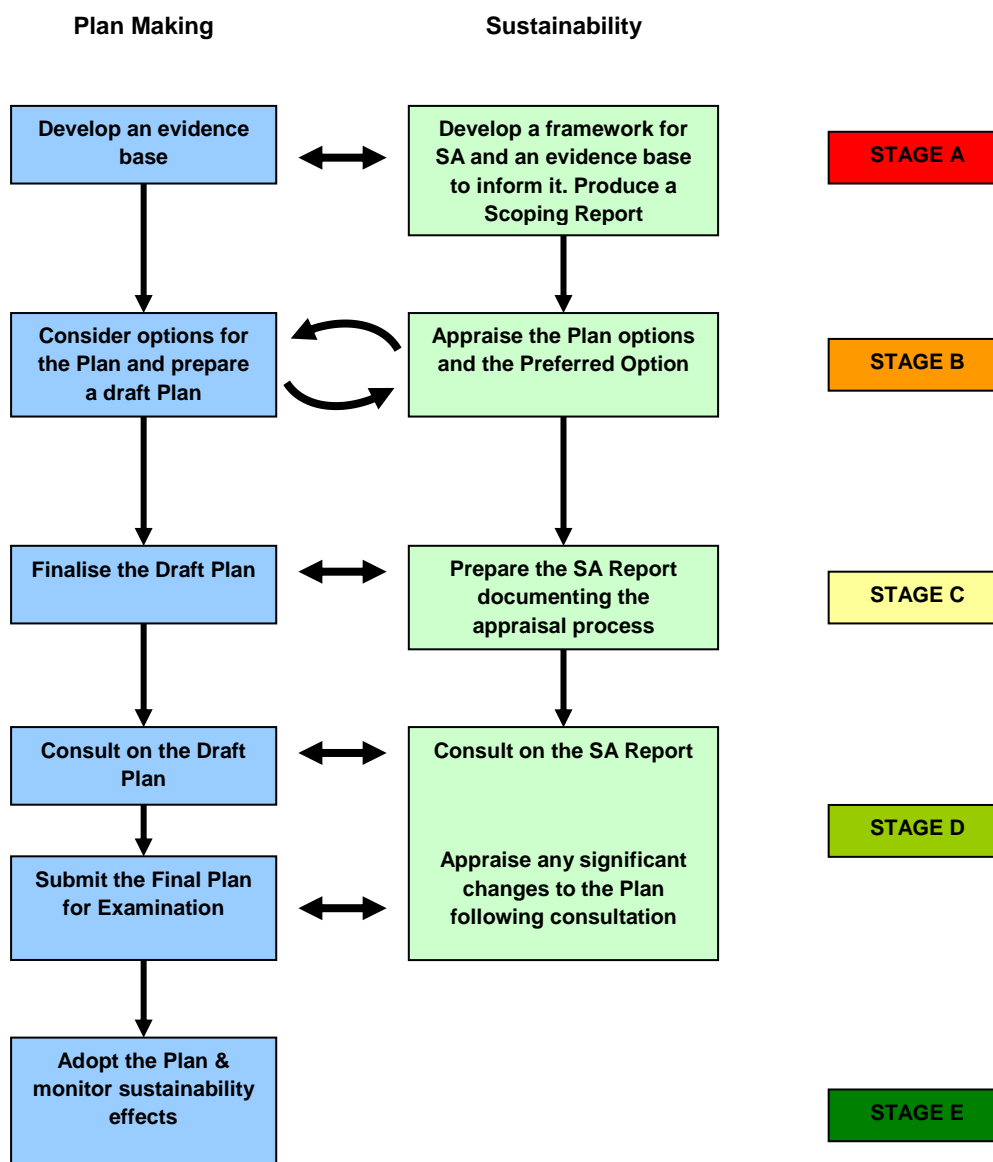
Plan Making

Sustainability

Develop an evidence base

Develop a framework for SA and an evidence base to inform it. Produce a Scoping Report

STAGE A

Consider options for the Plan and prepare a draft Plan

Appraise the Plan options and the Preferred Option

STAGE B

Finalise the Draft Plan

Prepare the SA Report documenting the appraisal process

STAGE C

Consult on the Draft Plan

Consult on the SA Report

Submit the Final Plan for Examination

Appraise any significant changes to the Plan following consultation

STAGE D

Adopt the Plan & monitor sustainability effects

STAGE E